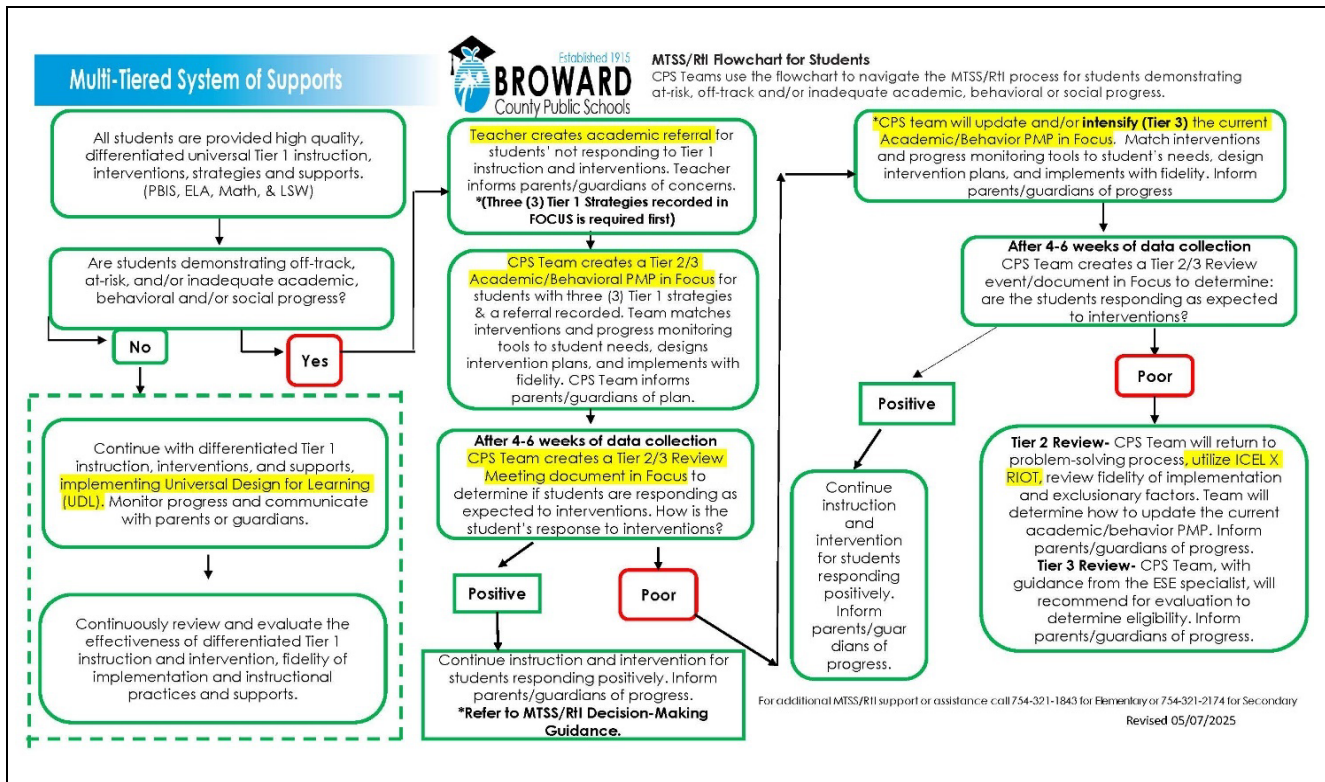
Multi-Tiered System of Supports

Established 1915
BROWARD
County Public Schools

MTSS/RtI Flowchart for Students
CPS Teams use the flowchart to navigate the MTSS/RtI process for students demonstrating at-risk, off-track and/or inadequate academic, behavioral or social progress.

All students are provided high quality, differentiated universal Tier 1 instruction, interventions, strategies and supports. (PBIS, ELA, Math, & LSW)

Are students demonstrating off-track, at-risk, and/or inadequate academic, behavioral and/or social progress?

No

Yes

Continue with differentiated Tier 1 instruction, interventions, and supports, implementing Universal Design for Learning (UDL). Monitor progress and communicate with parents or guardians.

Continuously review and evaluate the effectiveness of differentiated Tier 1 instruction and intervention, fidelity of implementation and instructional practices and supports.

Teacher creates academic referral for students' not responding to Tier 1 instruction and interventions. Teacher informs parents/guardians of concerns. *(Three (3) Tier 1 Strategies recorded in FOCUS is required first)

CPS Team creates a Tier 2/3 Academic/Behavioral PMP in Focus for students with three (3) Tier 1 strategies & a referral recorded. Team matches interventions and progress monitoring tools to student needs, designs intervention plans, and implements with fidelity. CPS Team informs parents/guardians of plan.

After 4-6 weeks of data collection
CPS Team creates a Tier 2/3 Review Meeting document in Focus to determine if students are responding as expected to interventions. How is the student's response to interventions?

Positive

Poor

Continue instruction and intervention for students responding positively. Inform parents/guardians of progress.
*Refer to MTSS/RtI Decision-Making Guidance.

*CPS team will update and/or intensify (Tier 3) the current Academic/Behavior PMP in Focus. Match interventions and progress monitoring tools to student's needs, design intervention plans, and implements with fidelity. Inform parents/guardians of progress

After 4-6 weeks of data collection
CPS Team creates a Tier 2/3 Review event/document in Focus to determine: are the students responding as expected to interventions?

Positive

Poor

Continue instruction and intervention for students responding positively. Inform parents/guardians of progress.

Tier 2 Review- CPS Team will return to problem-solving process, utilize ICEL X RIOT, review fidelity of implementation and exclusionary factors. Team will determine how to update the current academic/behavior PMP. Inform parents/guardians of progress.
Tier 3 Review- CPS Team, with guidance from the ESE specialist, will recommend for evaluation to determine eligibility. Inform parents/guardians of progress.

For additional MTSS/RtI support or assistance call 754-321-1843 for Elementary or 754-321-2174 for Secondary
Revised 05/07/2025